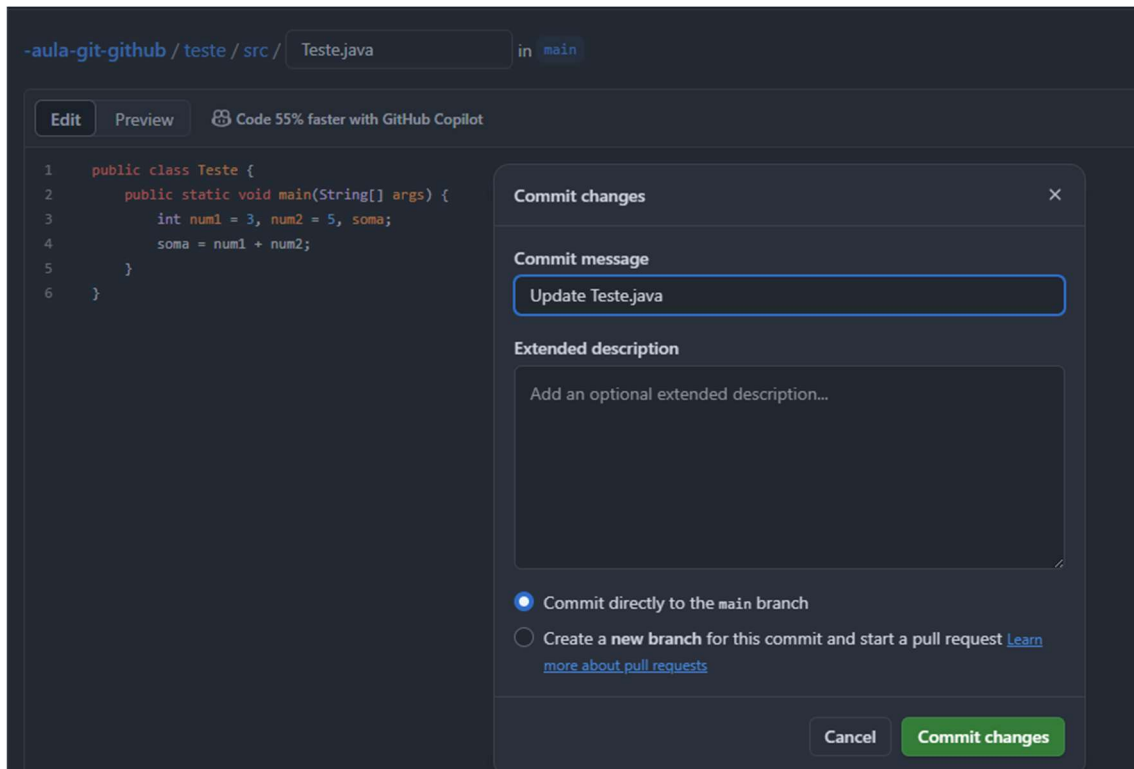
-aula-git-github / teste / src / Teste.java in main

Edit Preview Code 55% faster with GitHub Copilot

1 public class Teste {
2 public static void main(String[] args) {
3 int num1 = 3, num2 = 5, soma;
4 soma = num1 + num2;
5 }
6 }

Commit changes ×

Commit message

Update Teste.java

Extended description

Add an optional extended description...

Commit directly to the main branch

Create a new branch for this commit and start a pull request Learn more about pull requests

Cancel Commit changes